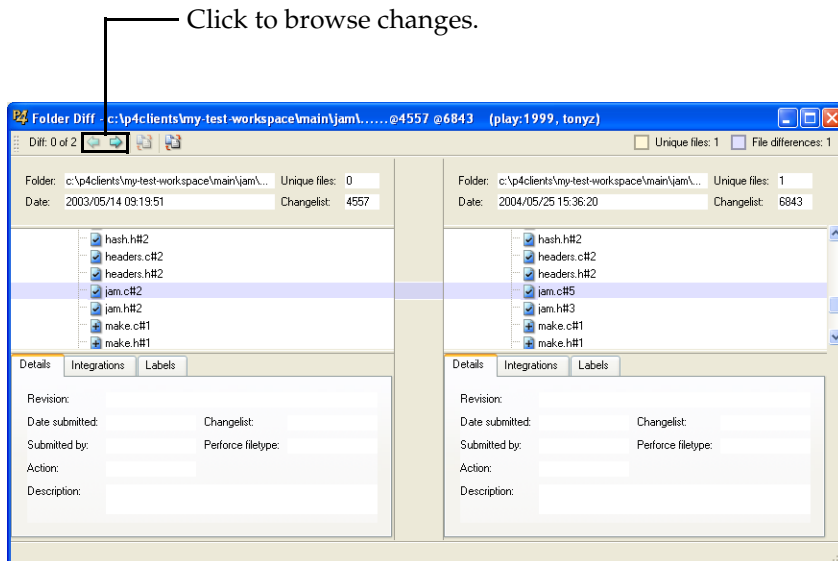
Click to browse changes.

Folder Diff - c:\p4clients\my-test-workspace\main\jam\......@4557 @6843 (play:1999, tonyz)

Diff: 0 of 2

Unique files: 1 File differences: 1

Folder: c:\p4clients\my-test-workspace\main\jam\... Unique files: 0
Date: 2003/05/14 09:19:51 Changelist: 4557

hash.h#2
headers.c#2
headers.h#2
jam.c#2
jam.h#2
make.c#1
make.h#1

Details Integrations Labels

Revision:
Date submitted: Changelist:
Submitted by: Perforce filetype:
Action:
Description:

Folder: c:\p4clients\my-test-workspace\main\jam\... Unique files: 1
Date: 2004/05/25 15:36:20 Changelist: 6843

hash.h#2
headers.c#2
headers.h#2
jam.c#5
jam.h#3
make.c#1
make.h#1

Details Integrations Labels

Revision:
Date submitted: Changelist:
Submitted by: Perforce filetype:
Action:
Description: